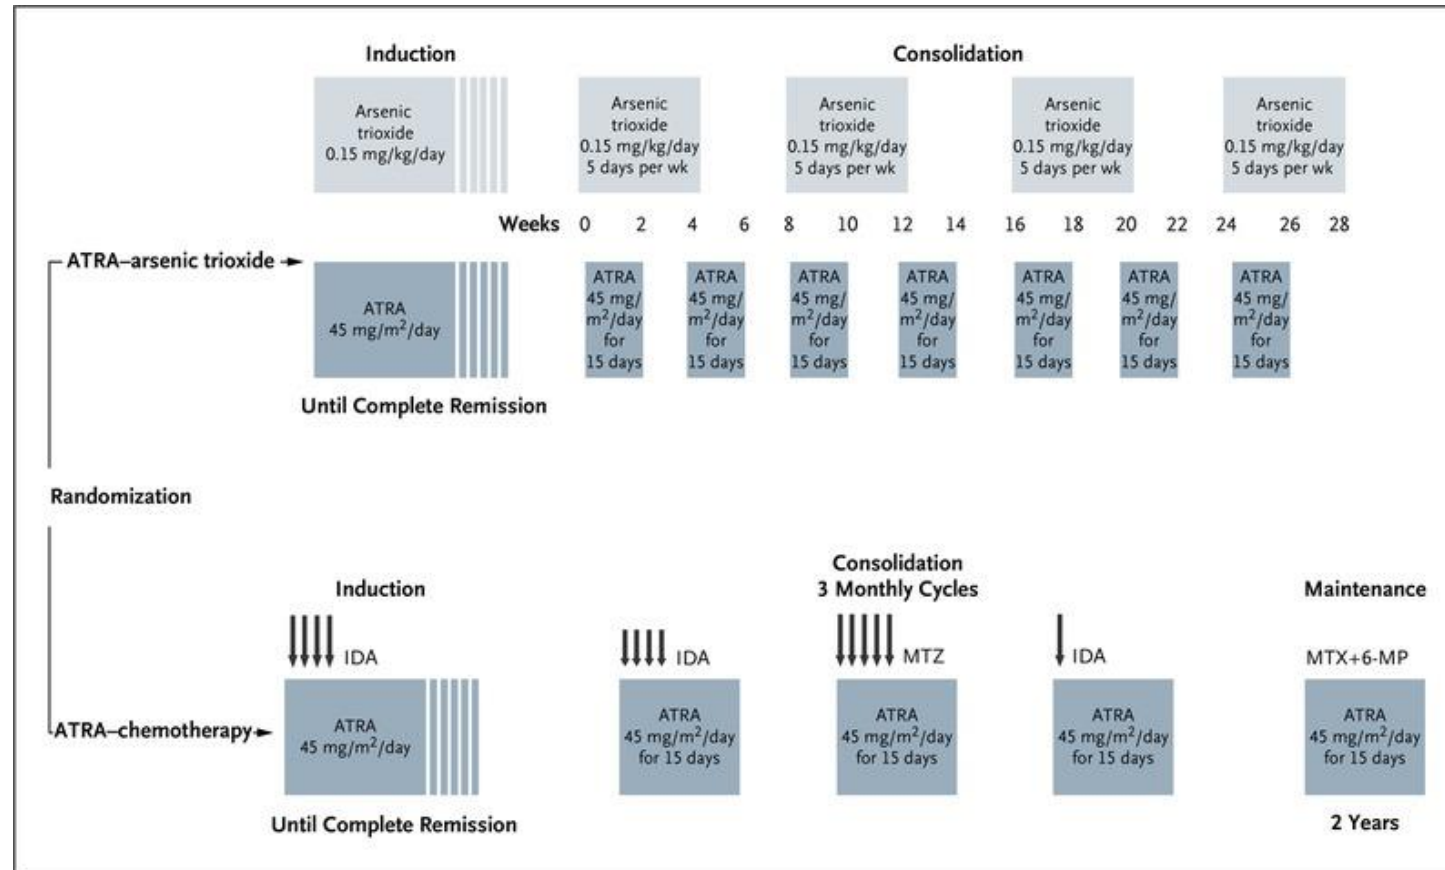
Induction

Consolidation

Arsenic trioxide 0.15 mg/kg/day

Arsenic trioxide 0.15 mg/kg/day 5 days per wk

Arsenic trioxide 0.15 mg/kg/day 5 days per wk

Arsenic trioxide 0.15 mg/kg/day 5 days per wk

Arsenic trioxide 0.15 mg/kg/day 5 days per wk

Weeks 0 2 4 6 8 10 12 14 16 18 20 22 24 26 28

ATRA–arsenic trioxide

ATRA 45 mg/m$^2$/day

ATRA 45 mg/m$^2$/day for 15 days

ATRA 45 mg/m$^2$/day for 15 days

ATRA 45 mg/m$^2$/day for 15 days

ATRA 45 mg/m$^2$/day for 15 days

ATRA 45 mg/m$^2$/day for 15 days

ATRA 45 mg/m$^2$/day for 15 days

ATRA 45 mg/m$^2$/day for 15 days

Until Complete Remission

Randomization

Induction

Consolidation 3 Monthly Cycles

Maintenance

IDA

IDA

MTZ

IDA

MTX+6-MP

ATRA–chemotherapy

ATRA 45 mg/m$^2$/day

ATRA 45 mg/m$^2$/day for 15 days

ATRA 45 mg/m$^2$/day for 15 days

ATRA 45 mg/m$^2$/day for 15 days

ATRA 45 mg/m$^2$/day for 15 days

Until Complete Remission

2 Years